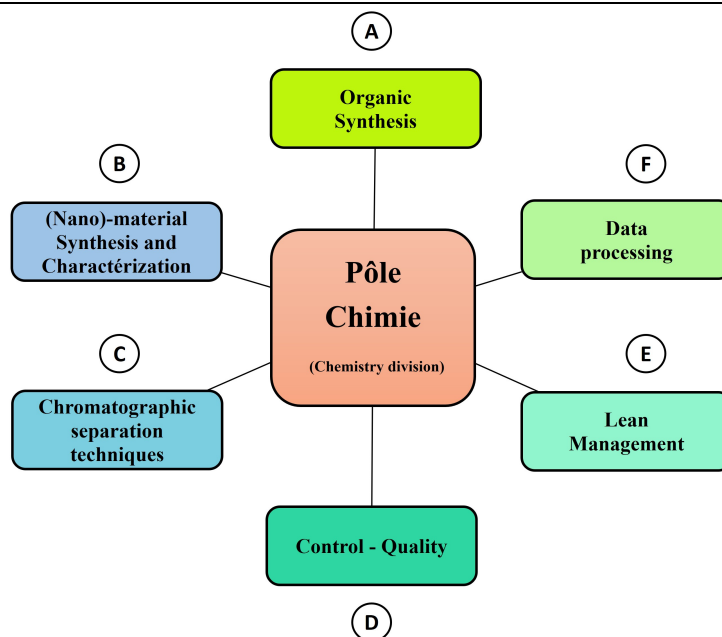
A

Organic Synthesis

B

(Nano)-material Synthesis and Charactérization

F

Data processing

Pôle Chimie

(Chemistry division)

C

Chromatographic separation techniques

E

Lean Management

Control - Quality

D